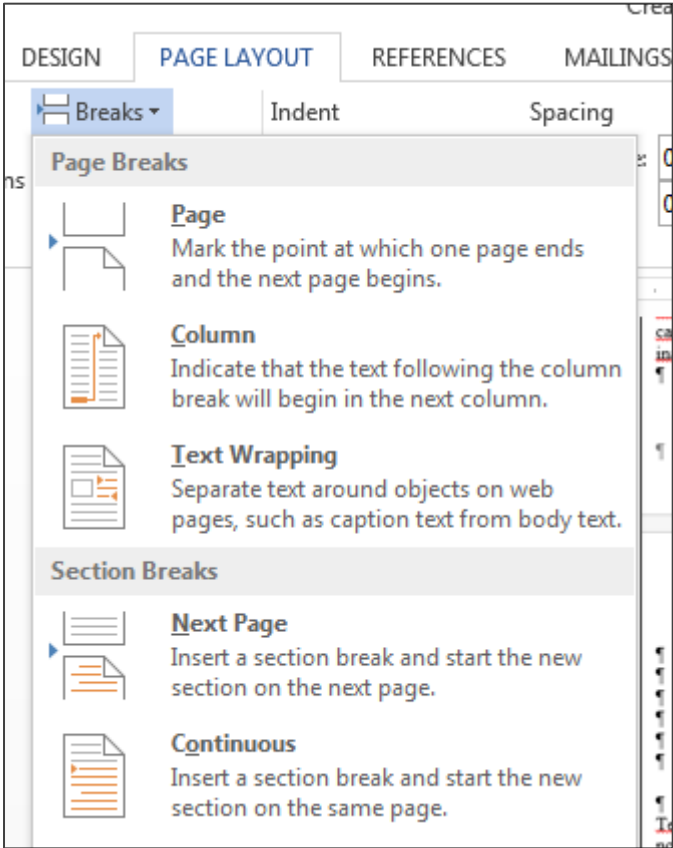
Crea

DESIGN PAGE LAYOUT REFERENCES MAILINGS

Breaks Indent Spacing

Page Breaks

Page
Mark the point at which one page ends and the next page begins.

Column
Indicate that the text following the column break will begin in the next column.

Text Wrapping
Separate text around objects on web pages, such as caption text from body text.

Section Breaks

Next Page
Insert a section break and start the new section on the next page.

Continuous
Insert a section break and start the new section on the same page.